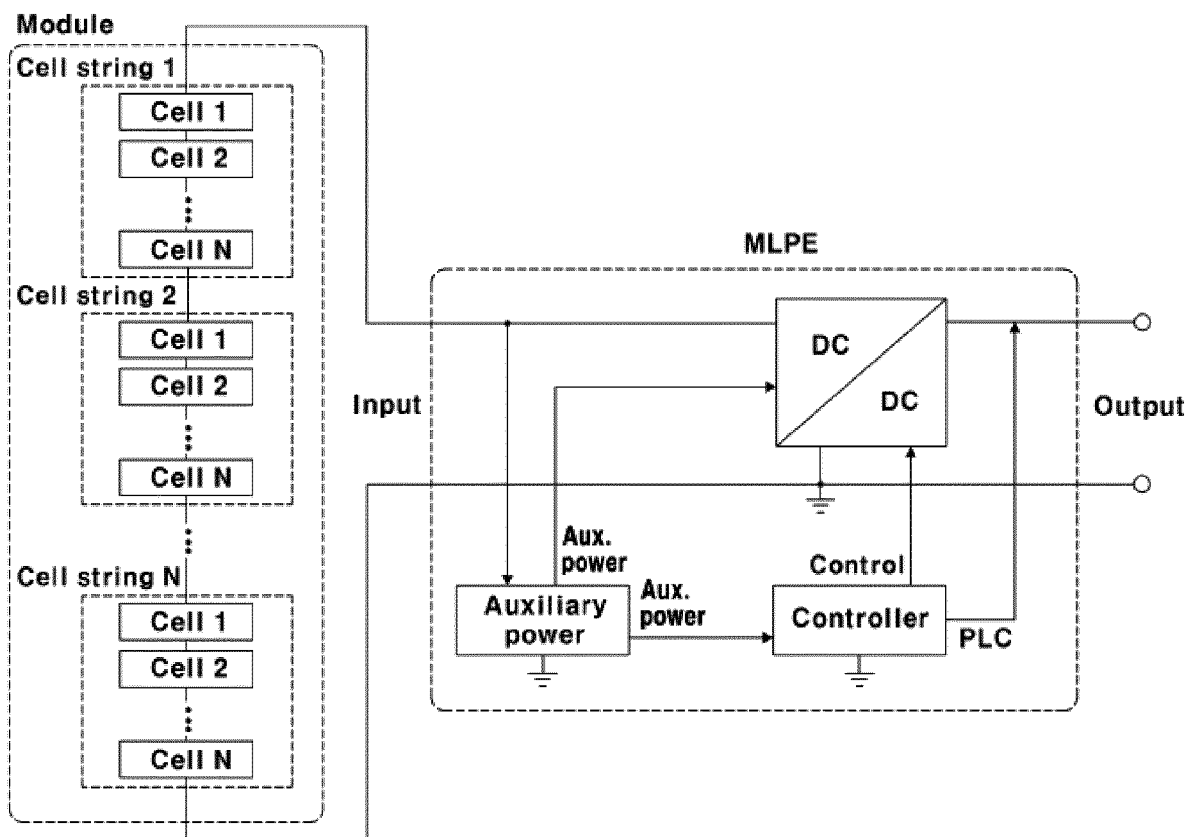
Module

Cell string 1
Cell 1
Cell 2
Cell N

Cell string 2
Cell 1
Cell 2
Cell N

Cell string N
Cell 1
Cell 2
Cell N

MLPE

Input

DC
DC

Output

Aux.
power

Aux.
power

Auxiliary
power

Control

Controller

PLC